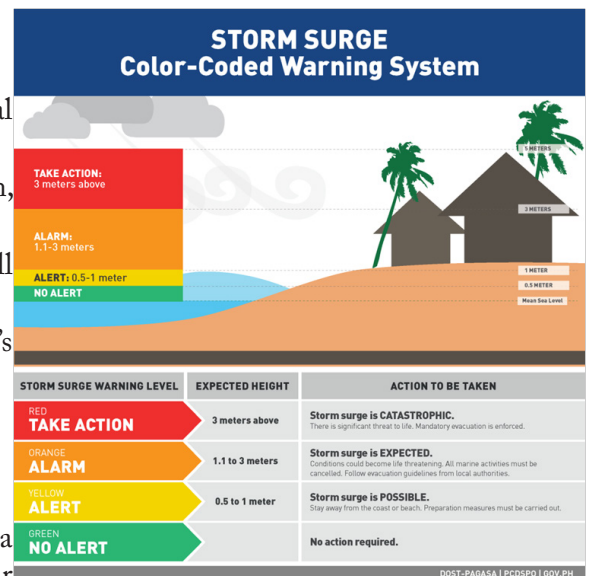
STORM SURGE
Color-Coded Warning System

TAKE ACTION: 3 meters above

ALARM: 1.1-3 meters

ALERT: 0.5-1 meter

NO ALERT

5 METERS

3 METERS

1 METER

0.5 METER

Mean Sea Level

| STORM SURGE WARNING LEVEL | EXPECTED HEIGHT | ACTION TO BE TAKEN |
|---|---|---|
| RED TAKE ACTION | 3 meters above | Storm surge is CATASTROPHIC. There is significant threat to life. Mandatory evacuation is enforced. |
| ORANGE ALARM | 1.1 to 3 meters | Storm surge is EXPECTED. Conditions could become life threatening. All marine activities must be cancelled. Follow evacuation guidelines from local authorities. |
| YELLOW ALERT | 0.5 to 1 meter | Storm surge is POSSIBLE. Stay away from the coast or beach. Preparation measures must be carried out. |
| GREEN NO ALERT | | No action required. |

DOST-PAGASA | PCDSPO | GOV.PH